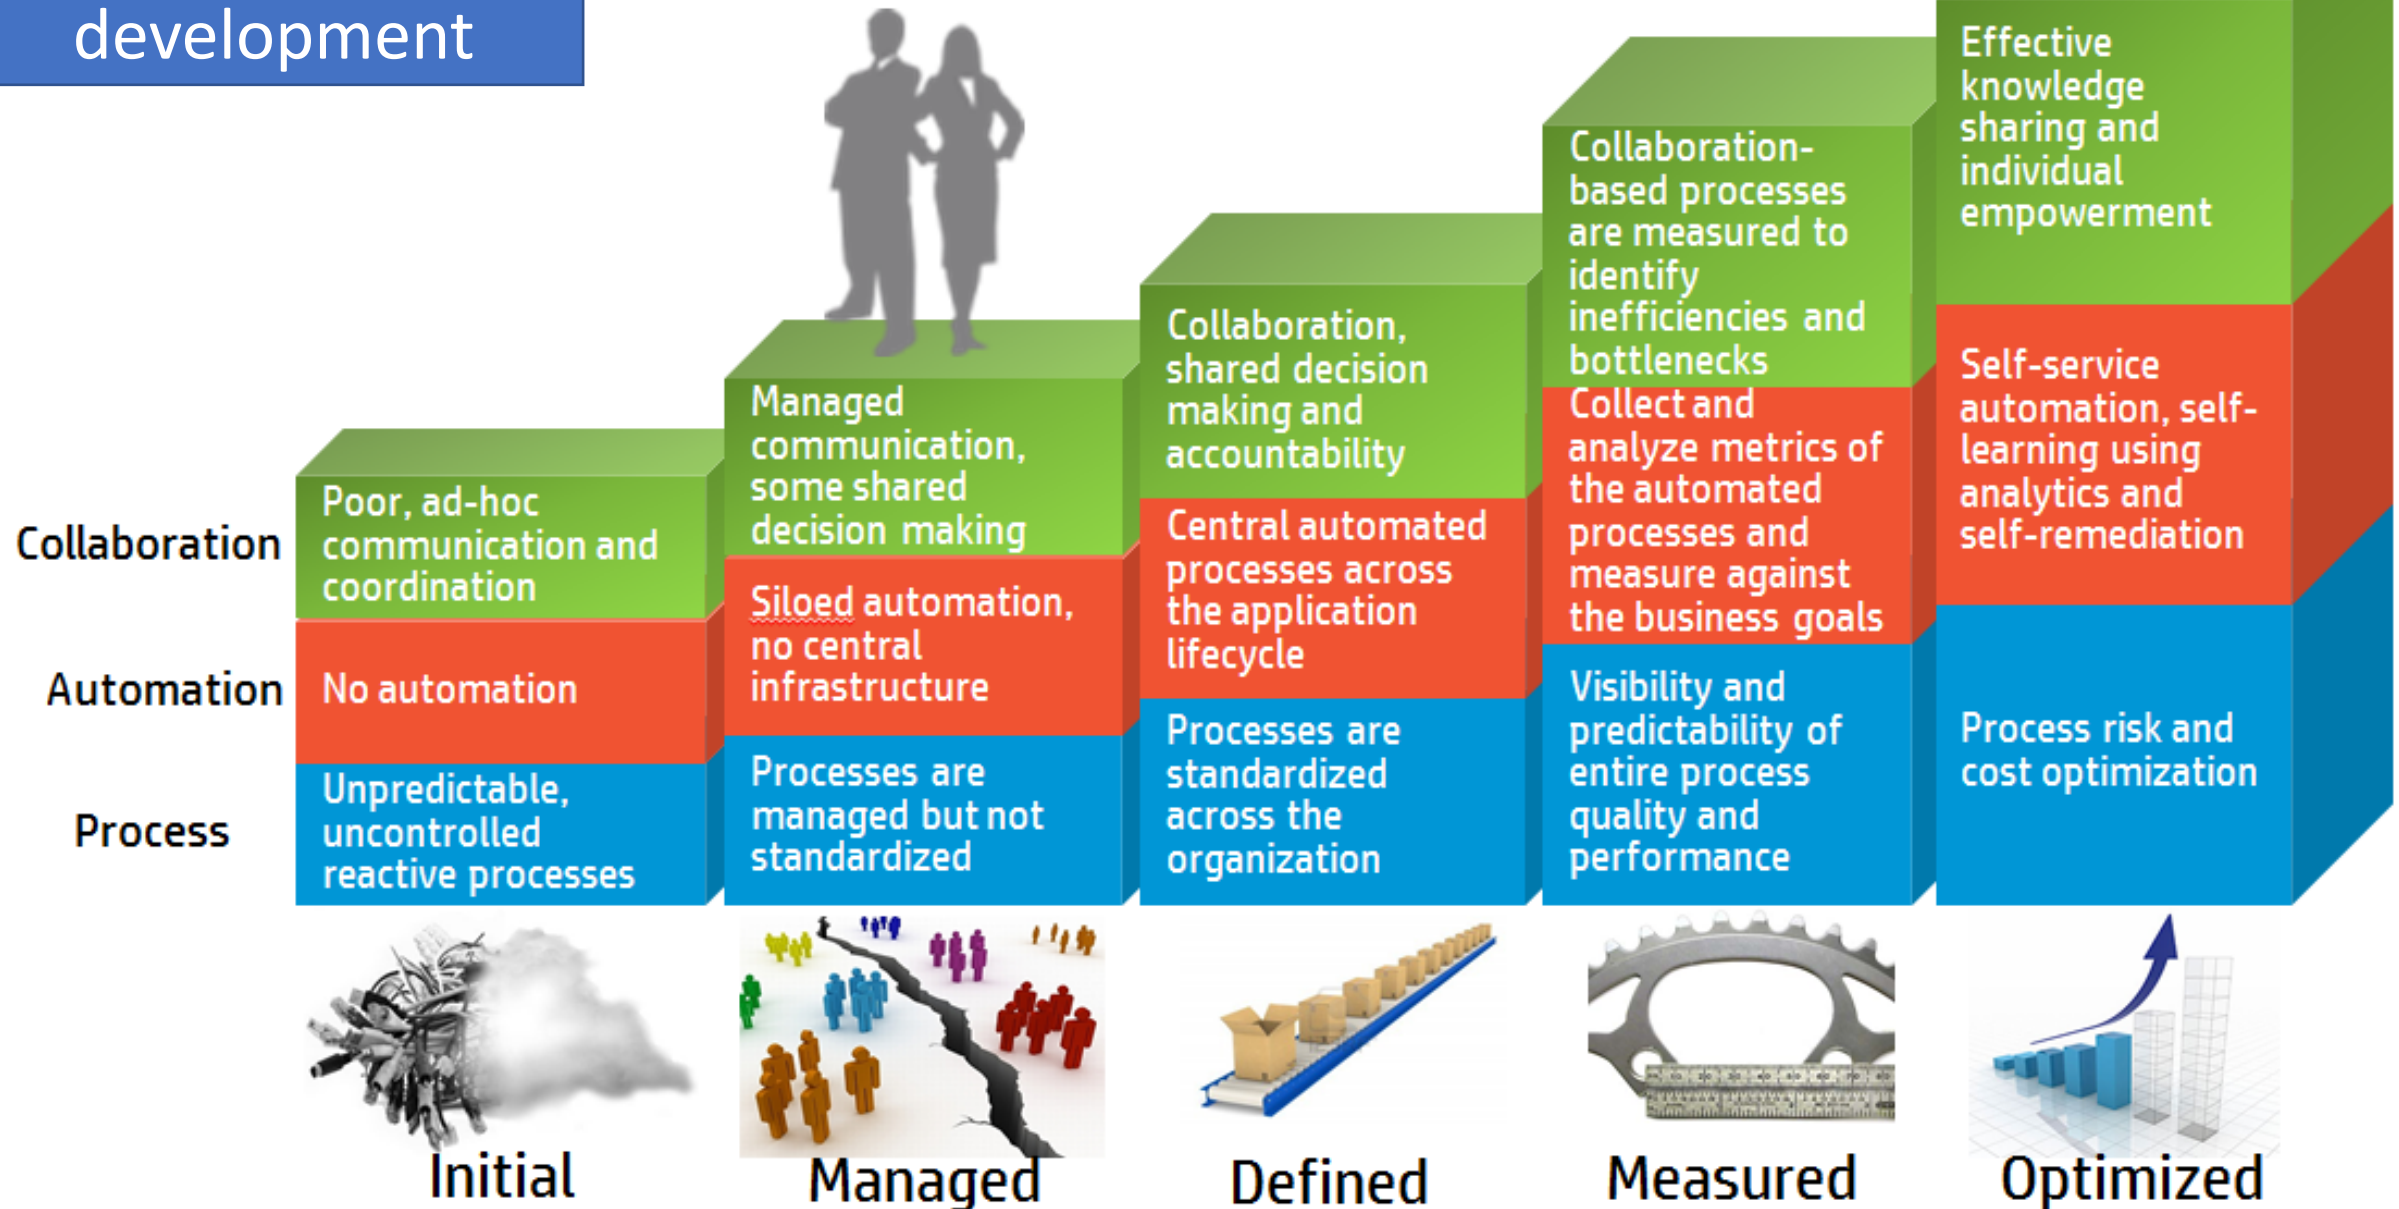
development

Collaboration

Automation

Process

Poor, ad-hoc communication and coordination

No automation

Unpredictable, uncontrolled reactive processes

Initial

Managed communication, some shared decision making

Siloed automation, no central infrastructure

Processes are managed but not standardized

Managed

Collaboration, shared decision making and accountability

Central automated processes across the application lifecycle

Processes are standardized across the organization

Defined

Collaboration-based processes are measured to identify inefficiencies and bottlenecks

Collect and analyze metrics of the automated processes and measure against the business goals

Visibility and predictability of entire process quality and performance

Measured

Effective knowledge sharing and individual empowerment

Self-service automation, self-learning using analytics and self-remediation

Process risk and cost optimization

Optimized